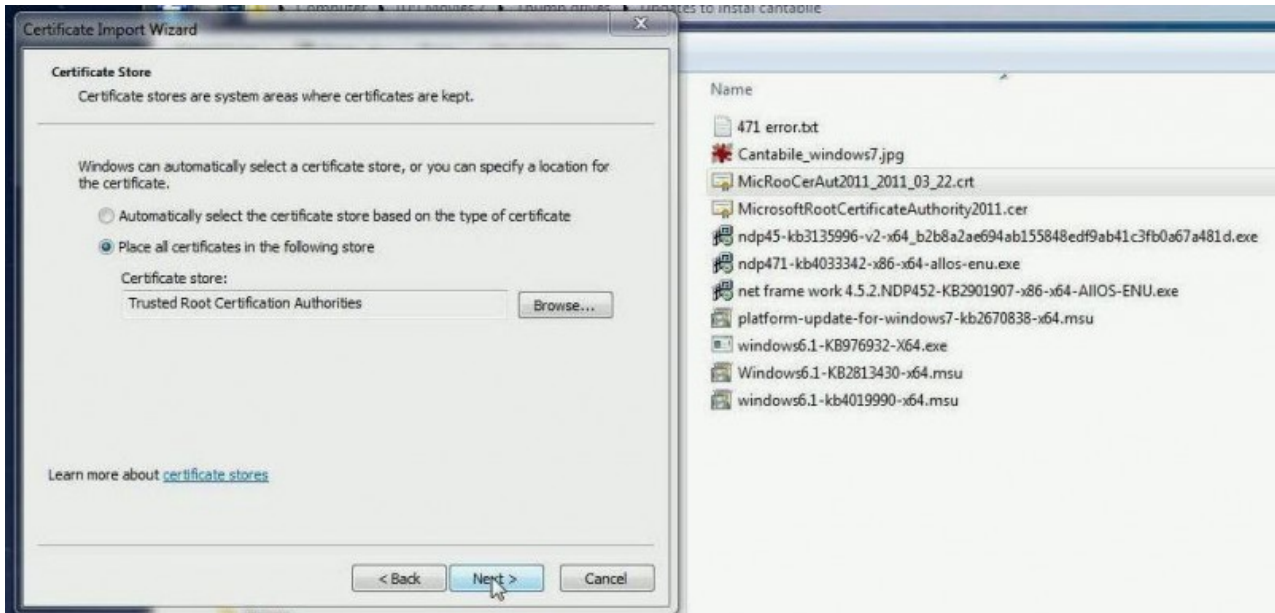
Certificate Import Wizard

Certificate Store

Certificate stores are system areas where certificates are kept.

Windows can automatically select a certificate store, or you can specify a location for the certificate.

Automatically select the certificate store based on the type of certificate

Place all certificates in the following store

Certificate store:

Trusted Root Certification Authorities

Browse...

Learn more about certificate stores

< Back

Next >

Cancel

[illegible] tes to instal cantabile

Name

471 error.txt

Cantabile_windows7.jpg

MicRooCerAut2011_2011_03_22.crt

MicrosoftRootCertificateAuthority2011.cer

ndp45-kb3135996-v2-x64_b2b8a2ae694ab155848edf9ab41c3fb0a67a481d.exe

ndp471-kb4033342-x86-x64-allos-enu.exe

net frame work 4.5.2.NDP452-KB2901907-x86-x64-AllOS-ENU.exe

platform-update-for-windows7-kb2670838-x64.msu

windows6.1-KB976932-X64.exe

Windows6.1-KB2813430-x64.msu

windows6.1-kb4019990-x64.msu